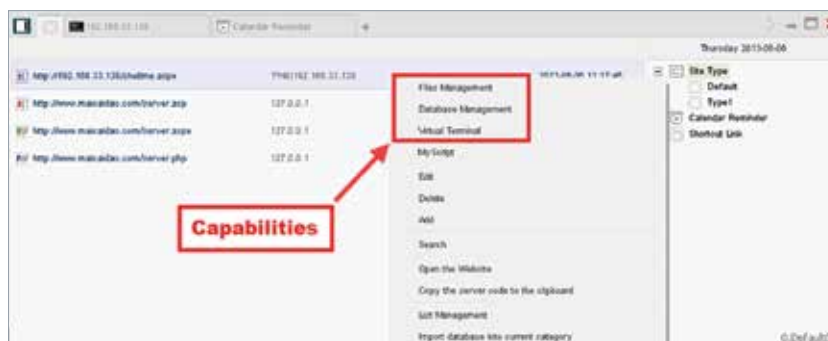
192.168.33.138
Calendar Reminder
+
Thursday 2015-08-06

http://192.168.33.138/shellme.aspx
TYN(192.168.33.138)
2015-08-06 11:17:46

http://www.maicaidao.com/server.asp
127.0.0.1

http://www.maicaidao.com/server.aspx
127.0.0.1

http://www.maicaidao.com/server.php
127.0.0.1

Files Management
Database Management
Virtual Terminal
MyScript
Edit
Delete
Add
Search
Open the Website
Copy the server code to the clipboard
List Management
Import database into current category

Capabilities

Site Type
Default
Type1
Calendar Reminder
Shortcut Link

©Default